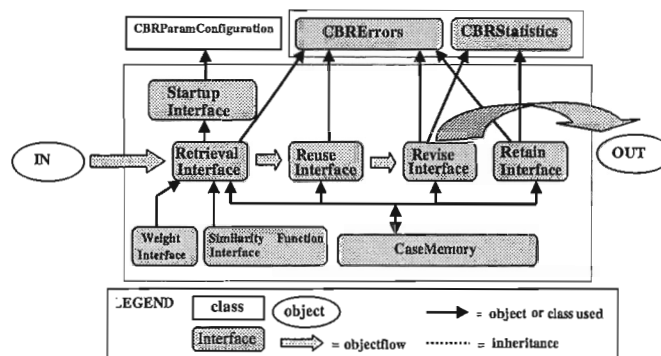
CBRParamConfiguration

CBRErrors

CBRStatistics

Startup Interface

IN

Retrieval Interface

Reuse Interface

Revise Interface

Retain Interface

OUT

Weight Interface

Similarity Function Interface

CaseMemory

LEGEND

class

object

= object or class used

Interface

= objectflow

= inheritance